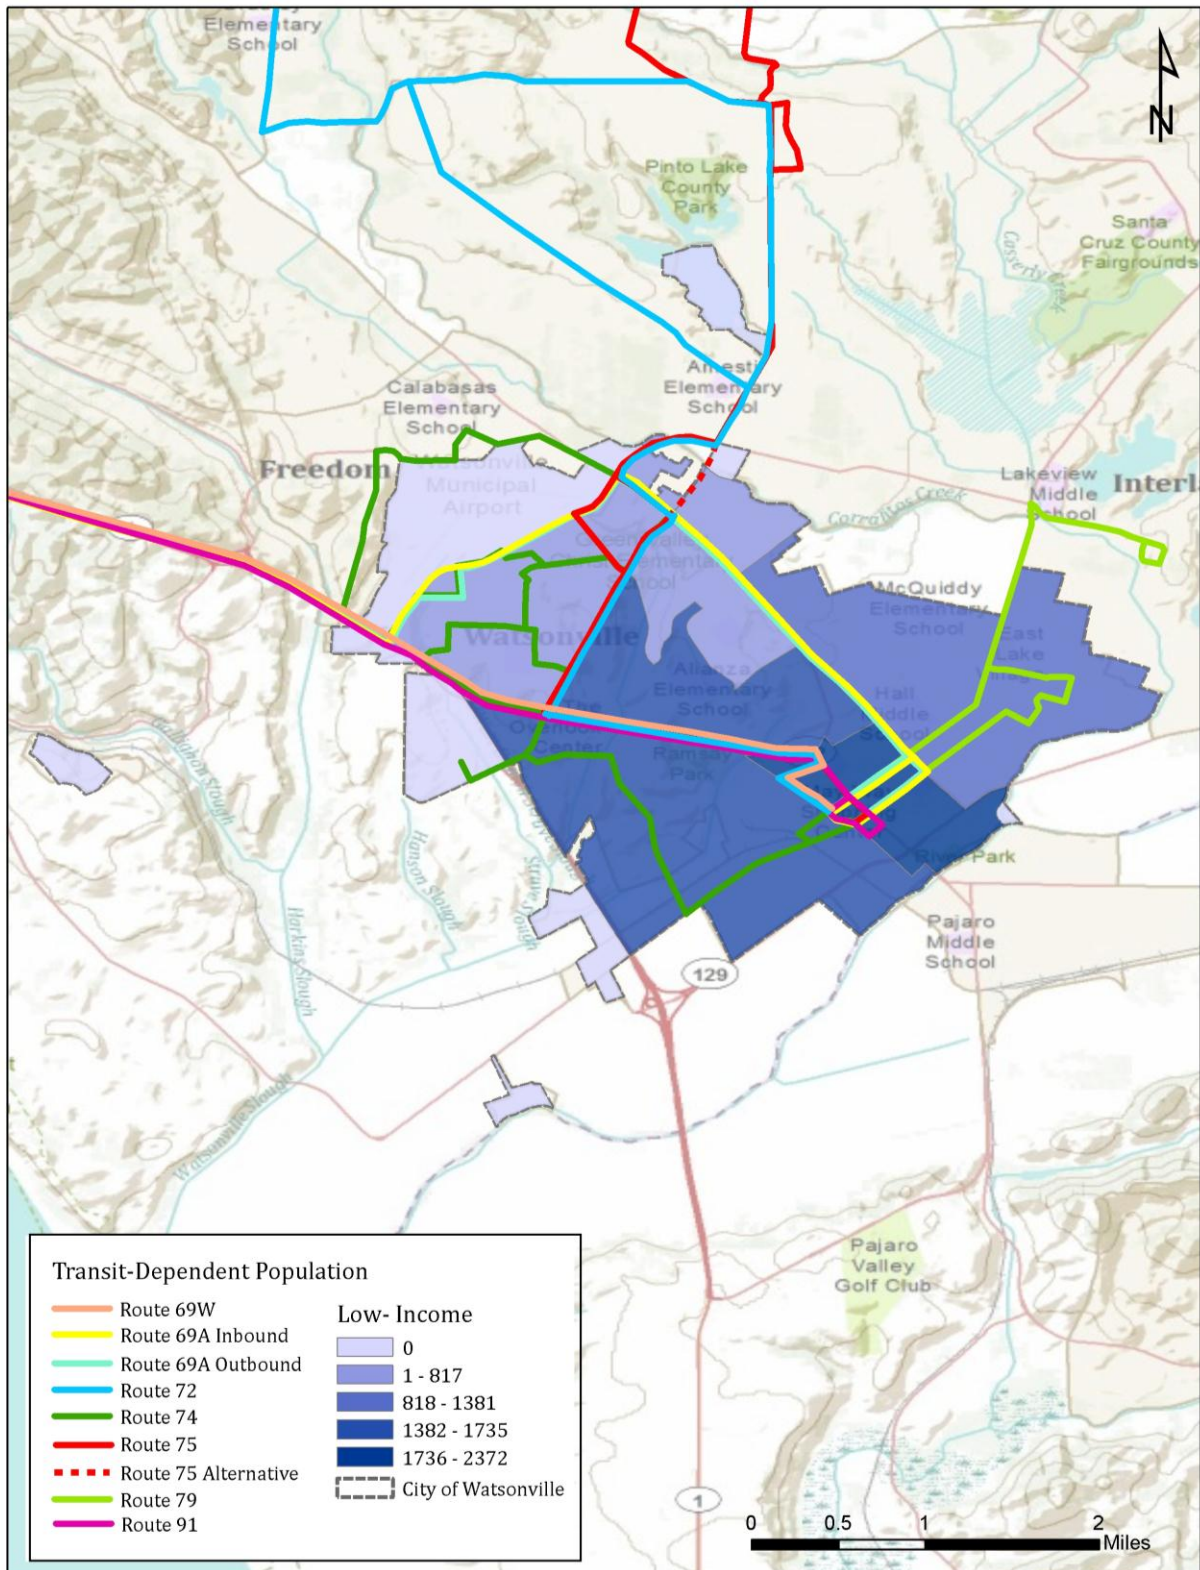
Elementary School

N

Pinto Lake County Park

Santa Cruz County Fairgrounds

Casserly Creek

Amesti Elementary School

Calabasas Elementary School

Freedom

Watsonville Municipal Airport

Lakeview Middle School

Interl

Corralitos Creek

Green Valley Elementary School

McQuiddy Elementary School

Watsonville

East Lake

Alianza Elementary School

Hall Middle School

The Overlook Center

Ramsay Park

River Park

Gallighan Slough

Hanson Slough

Struve Slough

Harkins Slough

Pajaro Middle School

129

Watsonville Slough

Pajaro Valley Golf Club

1

Transit-Dependent Population

Route 69W
Route 69A Inbound
Route 69A Outbound
Route 72
Route 74
Route 75
Route 75 Alternative
Route 79
Route 91

Low- Income
0
1 - 817
818 - 1381
1382 - 1735
1736 - 2372
City of Watsonville

0 0.5 1 2 Miles